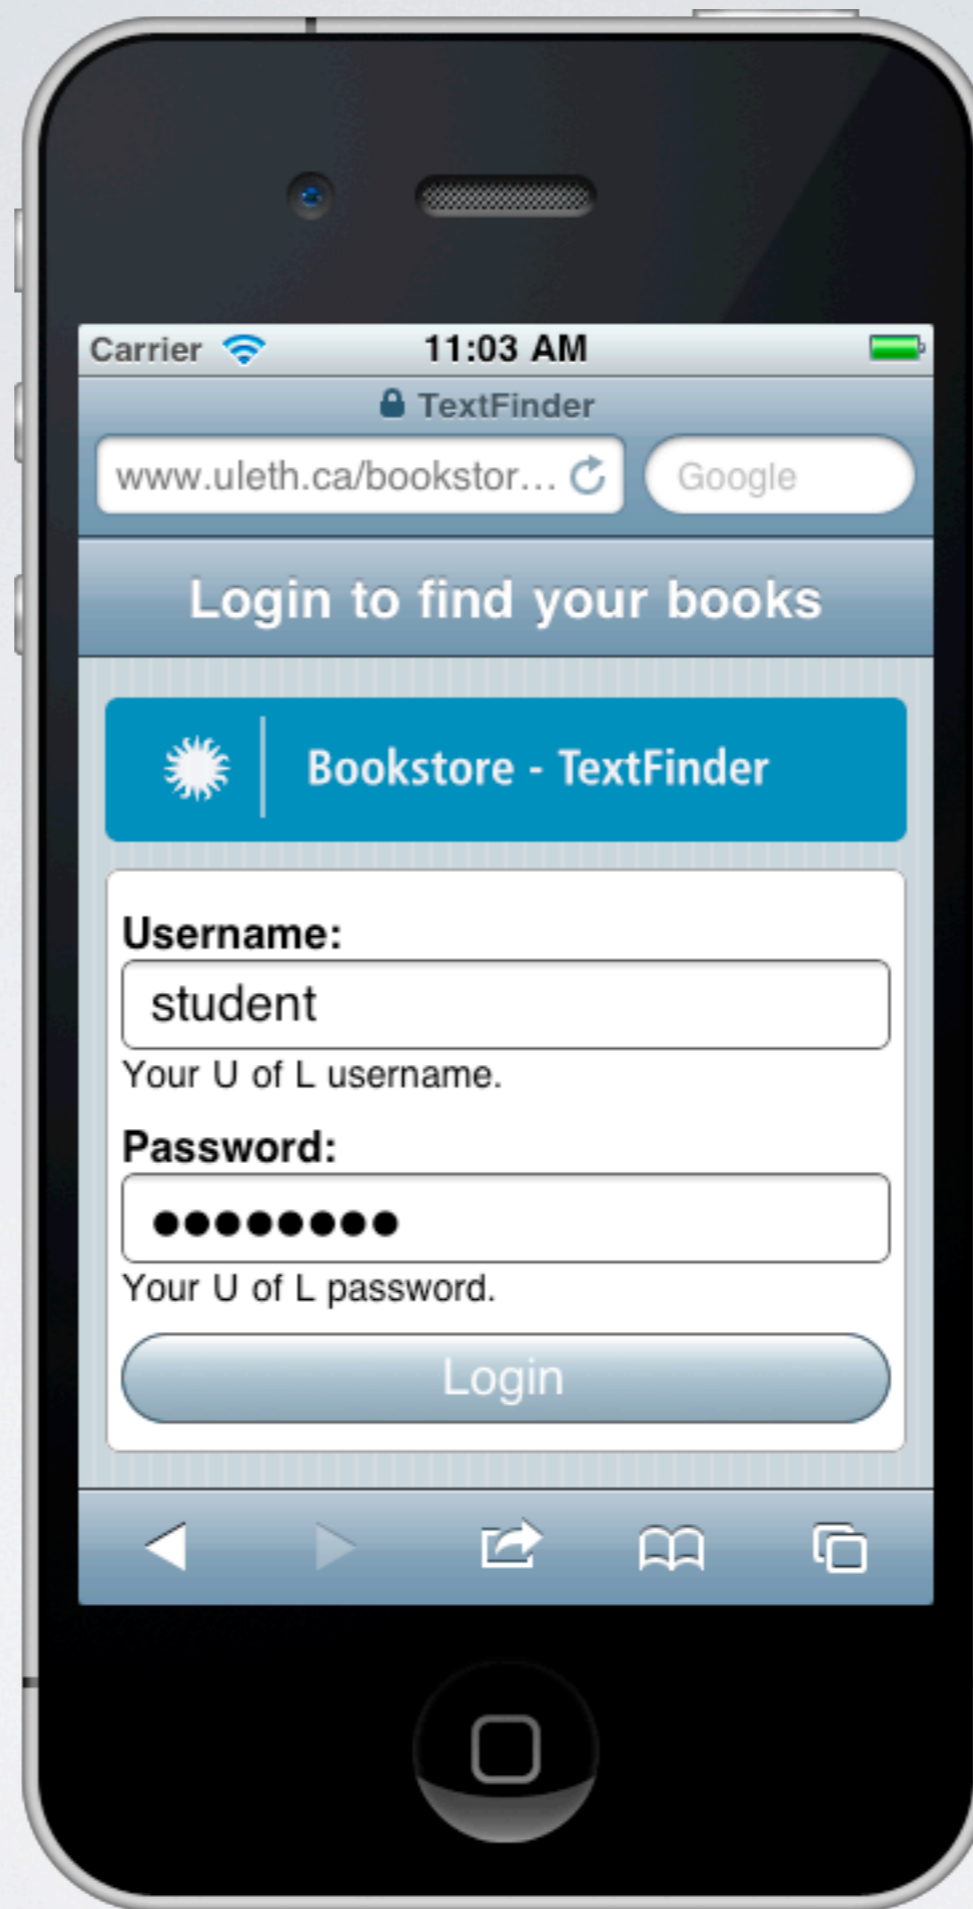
Carrier 11:03 AM

TextFinder

www.uleth.ca/bookstor...

Google

Login to find your books

Bookstore - TextFinder

Username:

student

Your U of L username.

Password:

●●●●●●●●●

Your U of L password.

Login